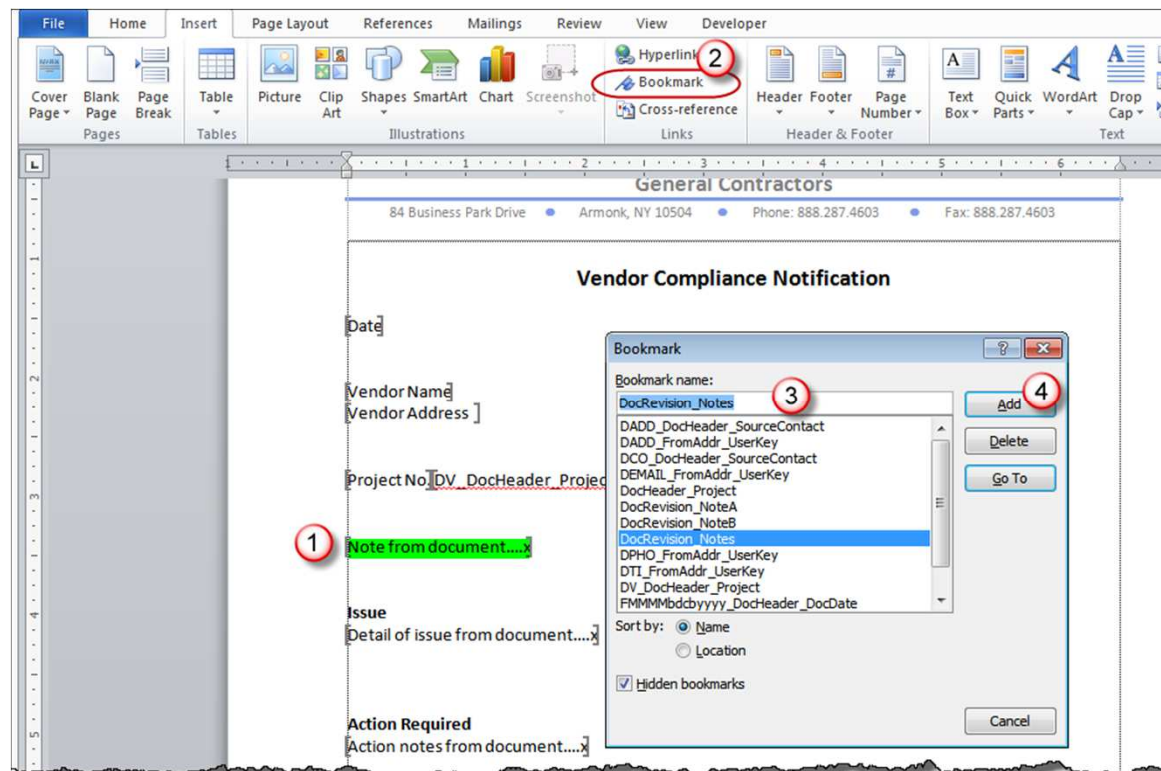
File Home Insert Page Layout References Mailings Review View Developer

Cover Page Blank Page Page Break
Pages
Table
Tables
Picture Clip Art Shapes SmartArt Chart Screenshot
Illustrations
Hyperlink
2
Bookmark
Cross-reference
Links
Header Footer Page Number
Header & Footer
Text Box Quick Parts WordArt Drop Cap
Text

General Contractors
84 Business Park Drive • Armonk, NY 10504 • Phone: 888.287.4603 • Fax: 888.287.4603

Vendor Compliance Notification

Date

Vendor Name
Vendor Address

Project No DV_DocHeader_Projec

1
Note from document....x

Issue
Detail of issue from document....x

Action Required
Action notes from document....x

Bookmark
Bookmark name:
3
DocRevision_Notes
DADD_DocHeader_SourceContact
DADD_FromAddr_UserKey
DCO_DocHeader_SourceContact
DEMAIL_FromAddr_UserKey
DocHeader_Project
DocRevision_NoteA
DocRevision_NoteB
DocRevision_Notes
DPHO_FromAddr_UserKey
DTI_FromAddr_UserKey
DV_DocHeader_Project
FMMMMbdcbyyyy_DocHeader_DocDate
Add
4
Delete
Go To
Sort by: Name
Location
Hidden bookmarks
Cancel